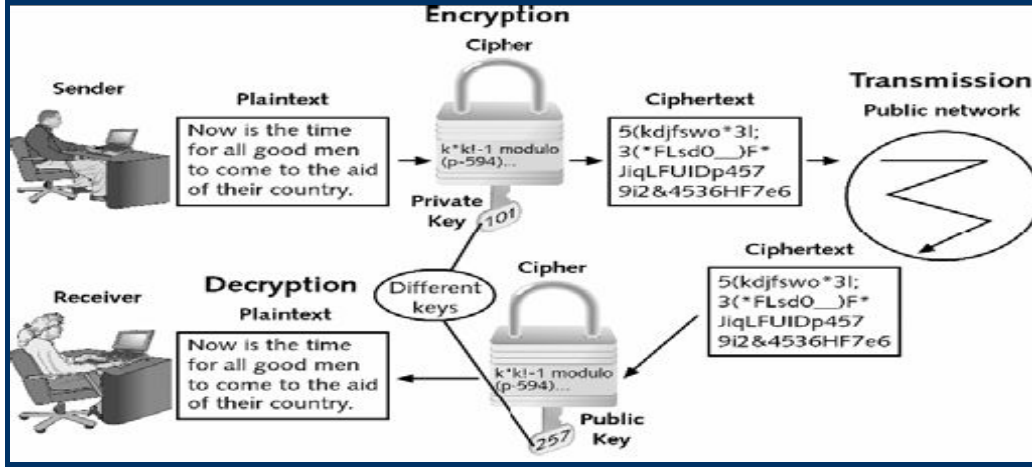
Encryption

Cipher

Sender

Plaintext

Now is the time for all good men to come to the aid of their country.

k*k!-1 modulo (p-594)...

Private Key

101

Ciphertext

5(kdjfswo*3l; 3(*FLsd0__)F* JiqLFUIDp457 9i2&4536HF7e6

Transmission

Public network

Ciphertext

5(kdjfswo*3l; 3(*FLsd0__)F* JiqLFUIDp457 9i2&4536HF7e6

Cipher

Receiver

Decryption

Plaintext

Different keys

Now is the time for all good men to come to the aid of their country.

k*k!-1 modulo (p-594)...

Public Key

257